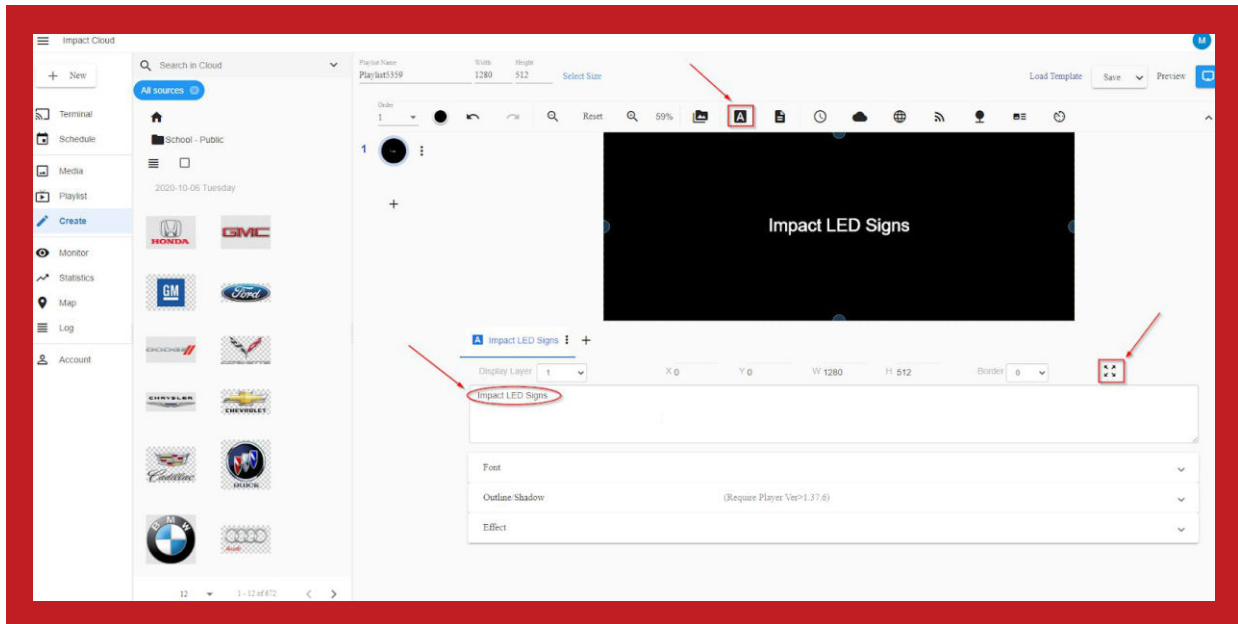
Impact Cloud

M

+ New

Terminal
Schedule
Media
Playlist
Create
Monitor
Statistics
Map
Log
Account

Search in Cloud

All sources

School - Public

2020-10-06 Tuesday

HONDA
GMC
GM
Ford
DODGE
CORVETTE
CHRYSLER
CHEVROLET
Cadillac
BUICK
BMW
Audi

12
1 - 12 of 672

Playlist Name
Playlist5359

Width
1280

Height
512

Select Size

Load Template
Save
Preview

Order
1

Reset
59%

1

+

Impact LED Signs

Impact LED Signs

+

Display Layer 1
X 0
Y 0
W 1280
H 512
Border 0

Impact LED Signs

Font

Outline/Shadow
(Require Player Ver>1.37.6)

Effect